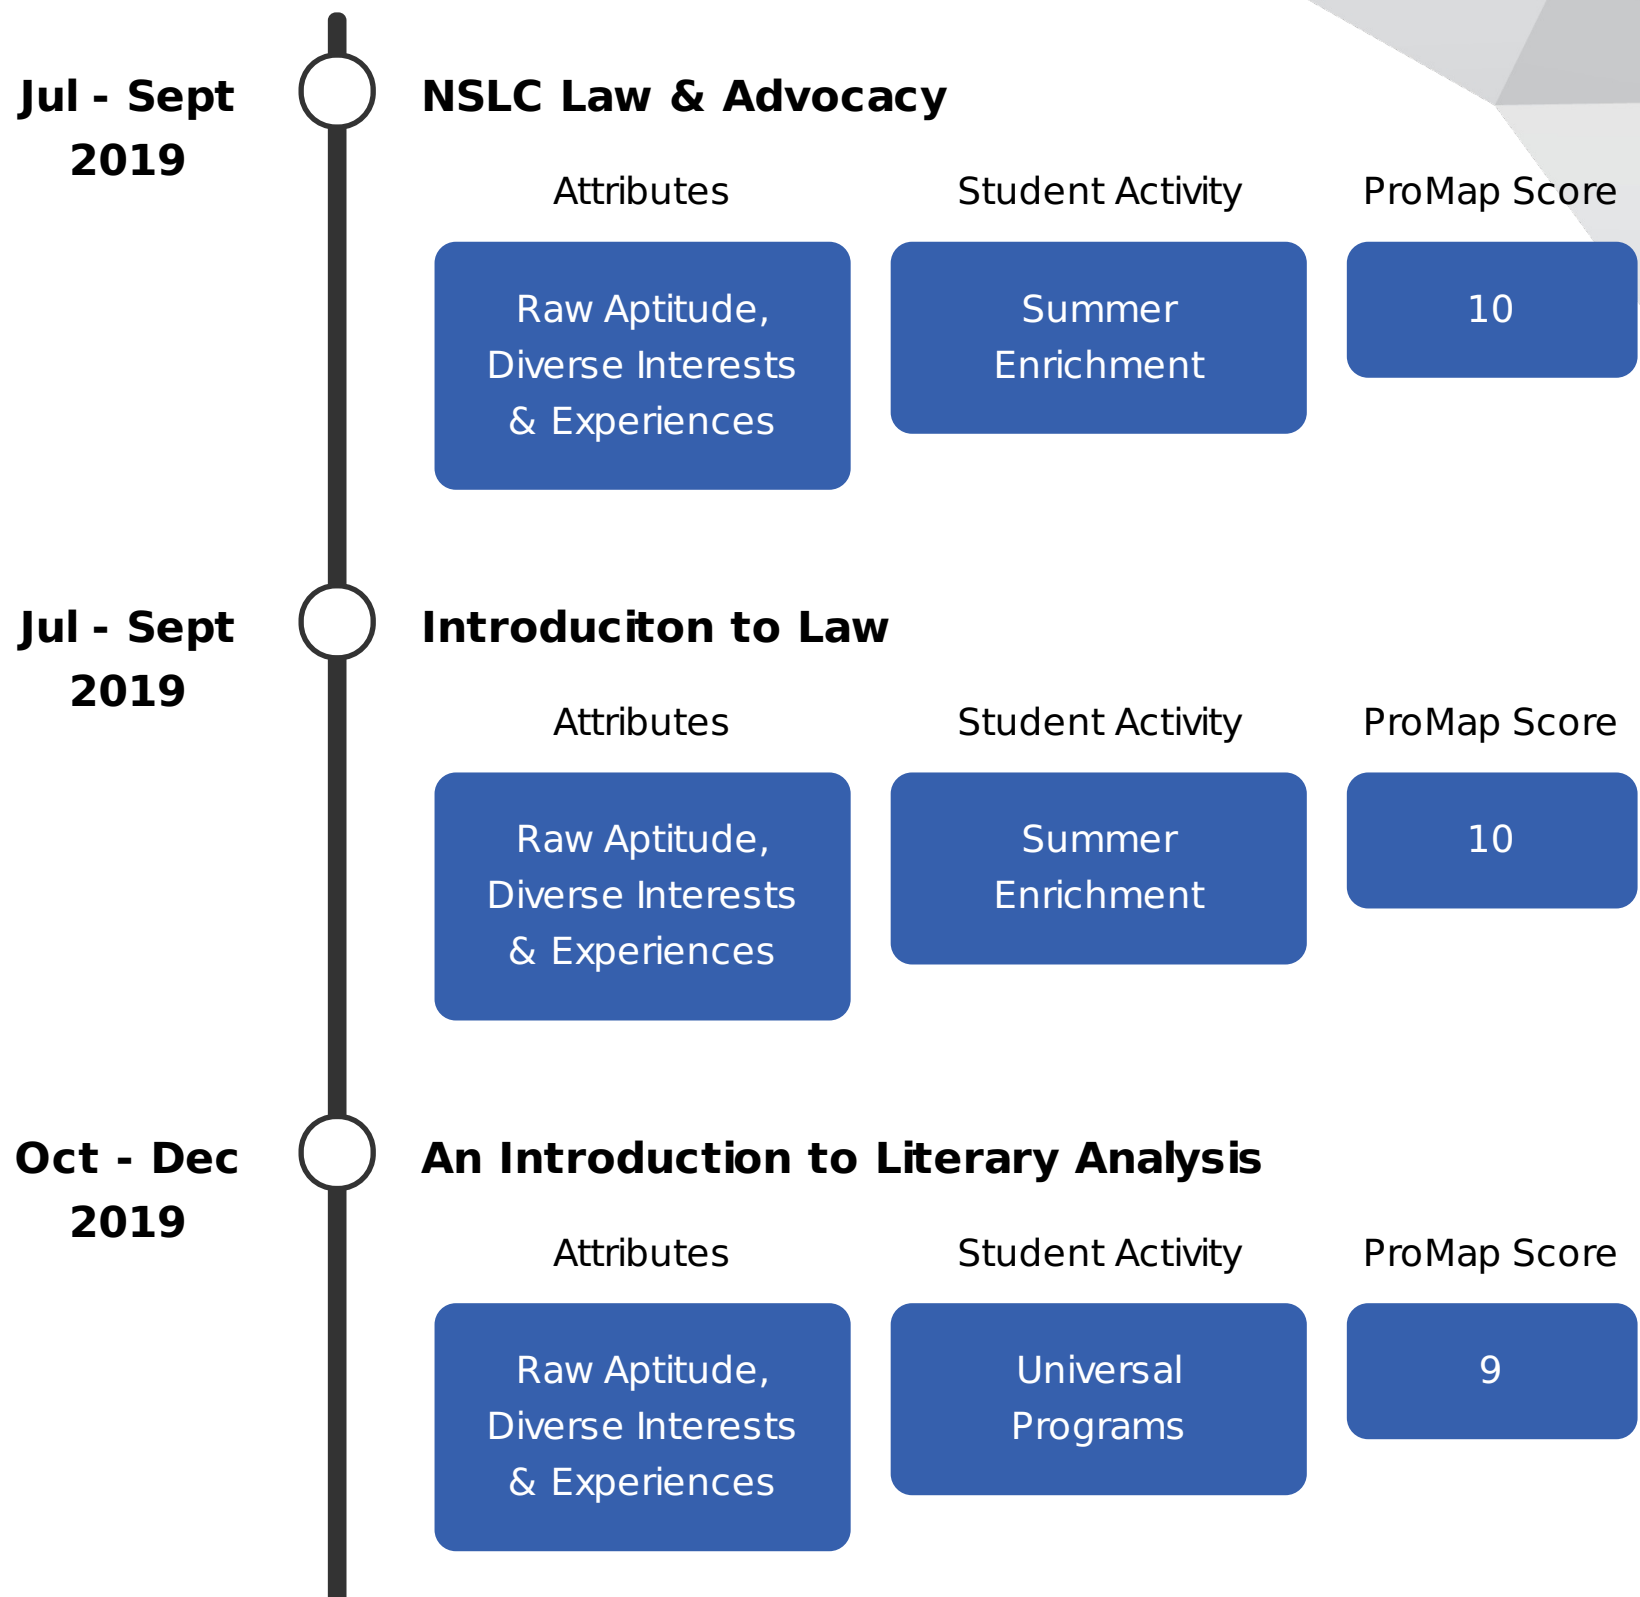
Jul - Sept 2019

NSLC Law & Advocacy

Attributes

Student Activity

ProMap Score

Raw Aptitude, Diverse Interests & Experiences

Summer Enrichment

10

Jul - Sept 2019

Introduciton to Law

Attributes

Student Activity

ProMap Score

Raw Aptitude, Diverse Interests & Experiences

Summer Enrichment

10

Oct - Dec 2019

An Introduction to Literary Analysis

Attributes

Student Activity

ProMap Score

Raw Aptitude, Diverse Interests & Experiences

Universal Programs

9